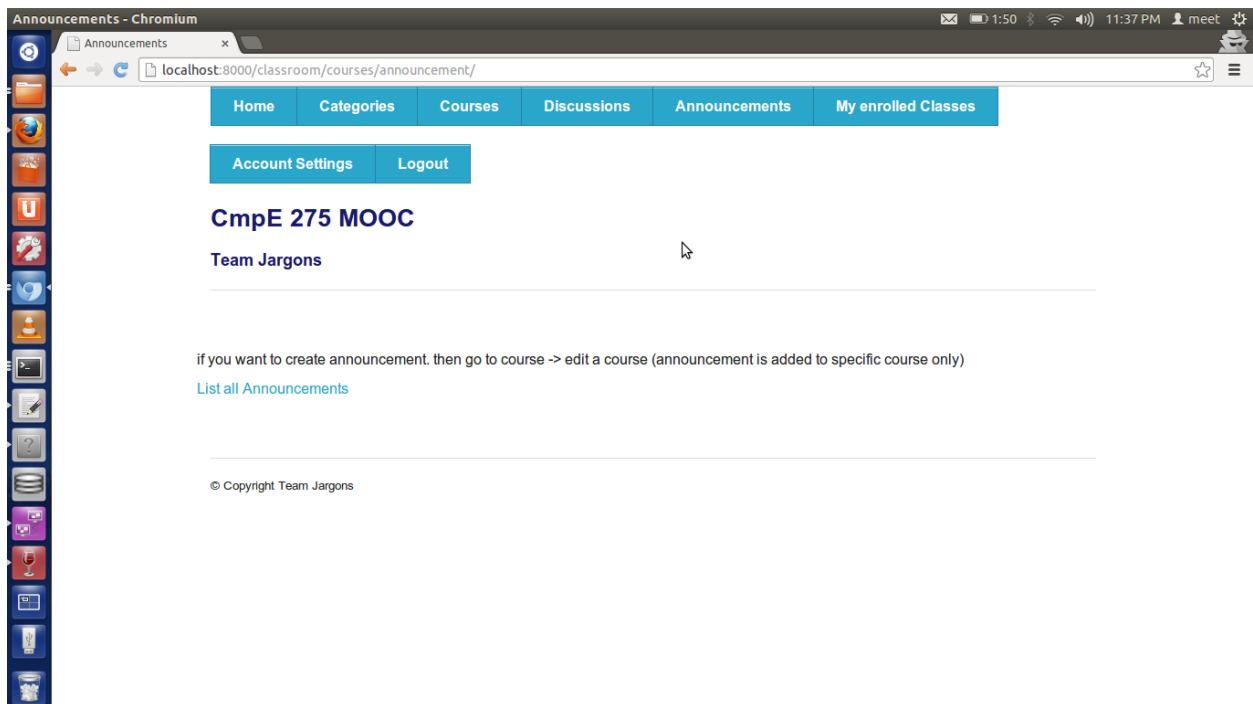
Announcements - Chromium

1:50 11:37 PM meet

Announcements ×

localhost:8000/classroom/courses/announcement/

Home | Categories | Courses | Discussions | Announcements | My enrolled Classes

Account Settings | Logout

CmpE 275 MOOC

Team Jargons

if you want to create announcement. then go to course -> edit a course (announcement is added to specific course only)

List all Announcements

© Copyright Team Jargons